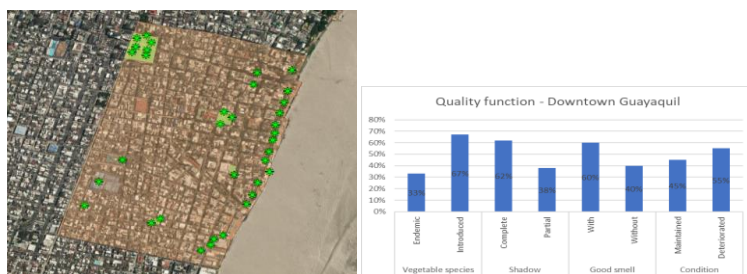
Quality function - Downtown Guayaquil

80%
70%
60%
50%
40%
30%
20%
10%
0%

33%
67%
62%
38%
60%
40%
45%
55%

Endemic
Introduced
Complete
Partial
With
Without
Maintained
Deteriorated

Vegetable species
Shadow
Good smell
Condition